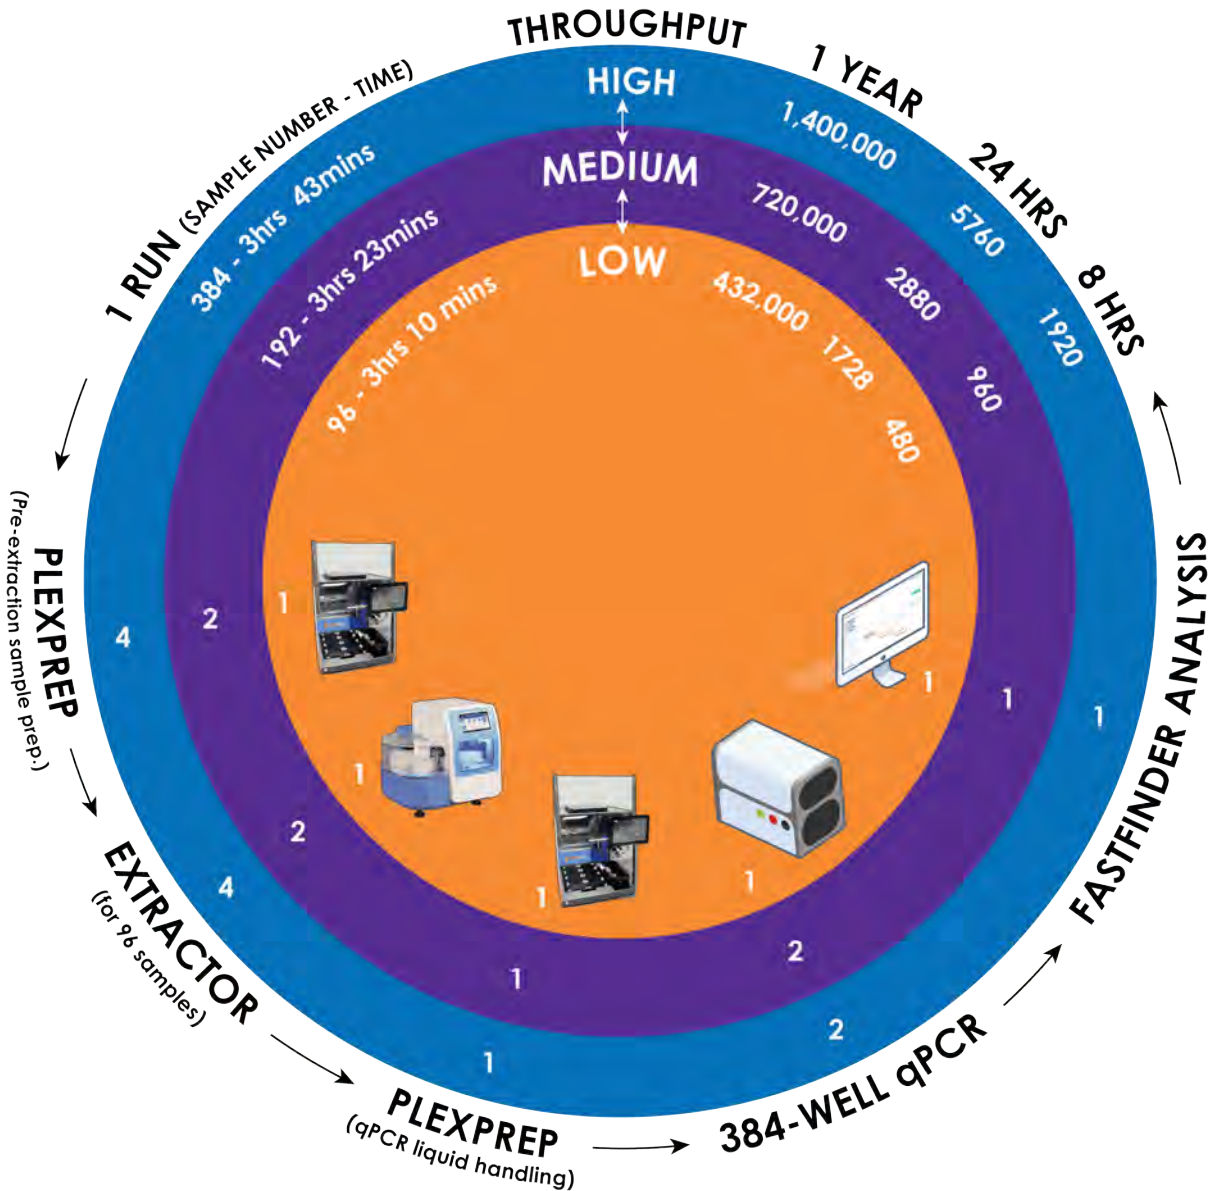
THROUGHPUT

HIGH

MEDIUM

LOW

1 YEAR

24 HRS

8 HRS

1,400,000

5760

1920

720,000

2880

960

432,000

1728

480

1 RUN (SAMPLE NUMBER - TIME)

384 - 3hrs 43mins

192 - 3hrs 23mins

96 - 3hrs 10 mins

PLEXPREP
(Pre-extraction sample prep.)

4

2

1

EXTRACTOR
(for 96 samples)

4

2

1

PLEXPREP
(qPCR liquid handling)

1

1

1

384-WELL qPCR

2

2

1

FASTFINDER ANALYSIS

1

1

1